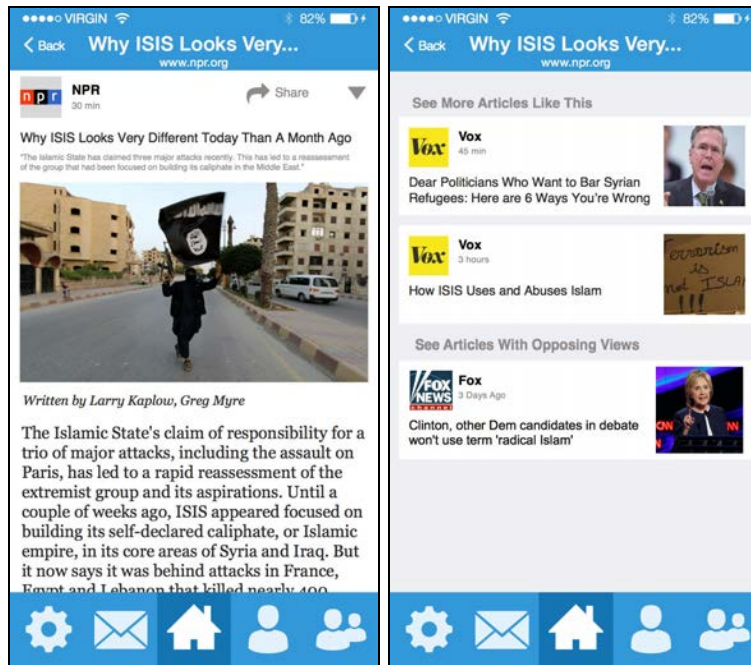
●●●●○ VIRGIN 82%

< Back Why ISIS Looks Very...
www.npr.org

npr NPR
30 min

Share

Why ISIS Looks Very Different Today Than A Month Ago

"The Islamic State has claimed three major attacks recently. This has led to a reassessment of the group that had been focused on building its caliphate in the Middle East."

Written by Larry Kaplow, Greg Myre

The Islamic State's claim of responsibility for a trio of major attacks, including the assault on Paris, has led to a rapid reassessment of the extremist group and its aspirations. Until a couple of weeks ago, ISIS appeared focused on building its self-declared caliphate, or Islamic empire, in its core areas of Syria and Iraq. But it now says it was behind attacks in France, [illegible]

●●●●○ VIRGIN 82%

< Back Why ISIS Looks Very...
www.npr.org

See More Articles Like This

Vox Vox
45 min

Dear Politicians Who Want to Bar Syrian Refugees: Here are 6 Ways You're Wrong

Vox Vox
3 hours

How ISIS Uses and Abuses Islam

Terrorism is not ISLAM !!!

See Articles With Opposing Views

FOX NEWS channel Fox
3 Days Ago

Clinton, other Dem candidates in debate won't use term 'radical Islam'

CNN